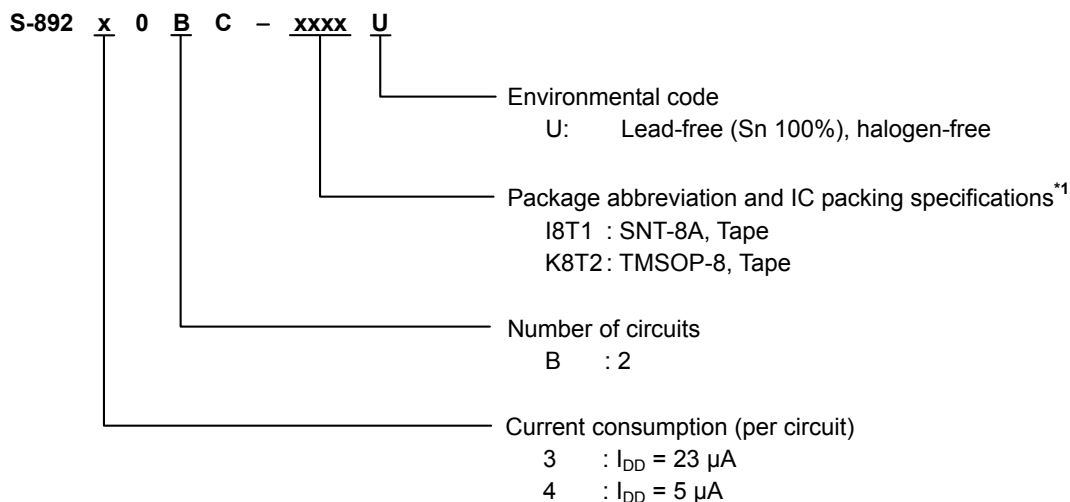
S-892 x 0 B C – xxxx U

Environmental code
U: Lead-free (Sn 100%), halogen-free

Package abbreviation and IC packing specifications*1
I8T1 : SNT-8A, Tape
K8T2 : TMSOP-8, Tape

Number of circuits
B : 2

Current consumption (per circuit)
3 : $I_{DD}$ = 23 μA
4 : $I_{DD}$ = 5 μA